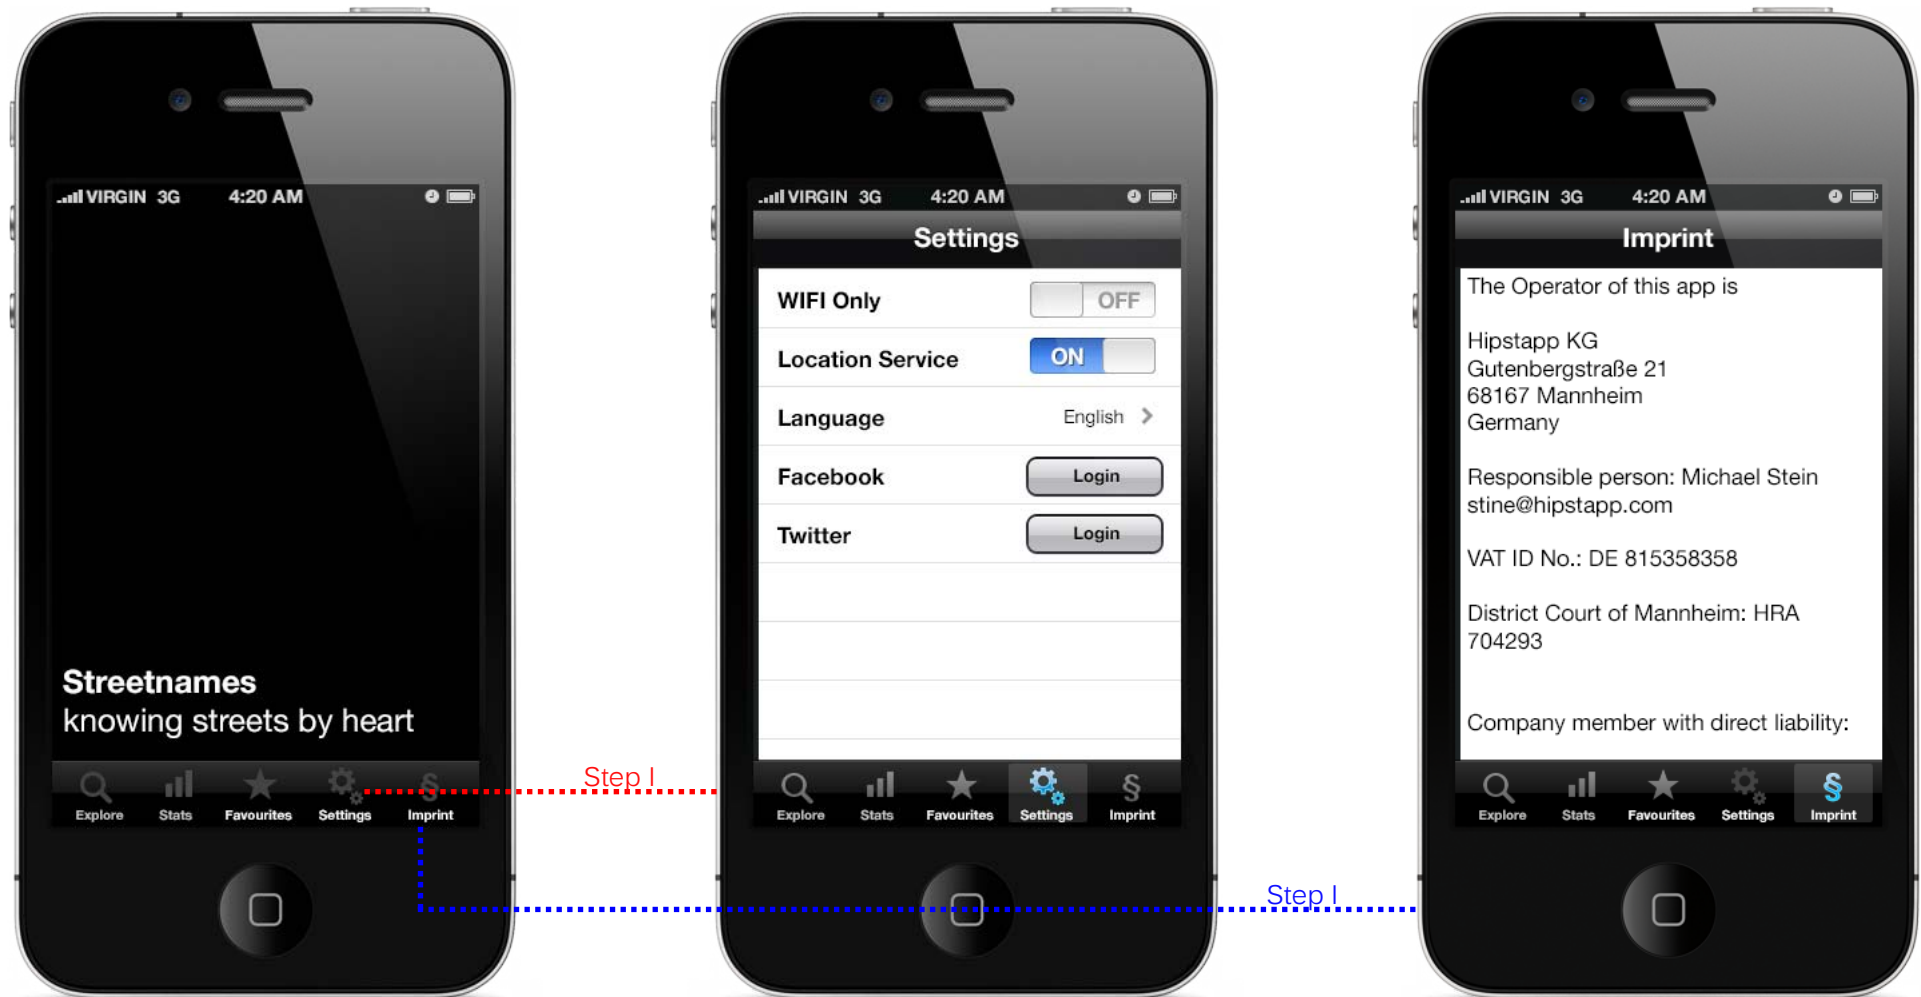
VIRGIN 3G 4:20 AM

Streetnames
knowing streets by heart

Explore Stats Favourites Settings Imprint

Step I

VIRGIN 3G 4:20 AM

Settings

WIFI Only OFF
Location Service ON
Language English
Facebook Login
Twitter Login

Explore Stats Favourites Settings Imprint

Step I

VIRGIN 3G 4:20 AM

Imprint

The Operator of this app is

Hipstapp KG
Gutenbergstraße 21
68167 Mannheim
Germany

Responsible person: Michael Stein
stine@hipstapp.com

VAT ID No.: DE 815358358

District Court of Mannheim: HRA 704293

Company member with direct liability:

Explore Stats Favourites Settings Imprint